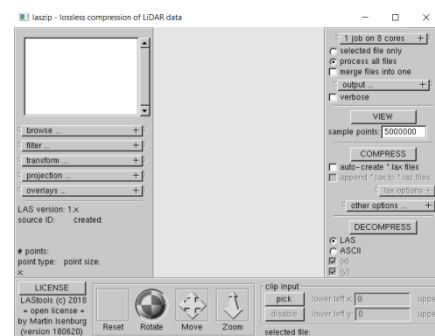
laszip - lossless compression of LiDAR data

browse ...
filter ...
transform ...
projection ...
overlays ...

LAS version: 1.x
source ID: created:

# points:
point type: point size:
x:

1 job on 8 cores
selected file only
process all files
merge files into one
output ...
verbose

VIEW
sample points: 5000000

COMPRESS
auto-create *.lax files
append *.lax to *.laz files
lax options
other options ...

DECOMPRESS
LAS
ASCII
(x)
(y)

LICENSE
LAStools (c) 2018 = open license = by Martin Isenburg (version 180620)

Reset Rotate Move Zoom

clip input
pick
disable
lower left x 0
lower left y 0
uppe
uppe
selected file: